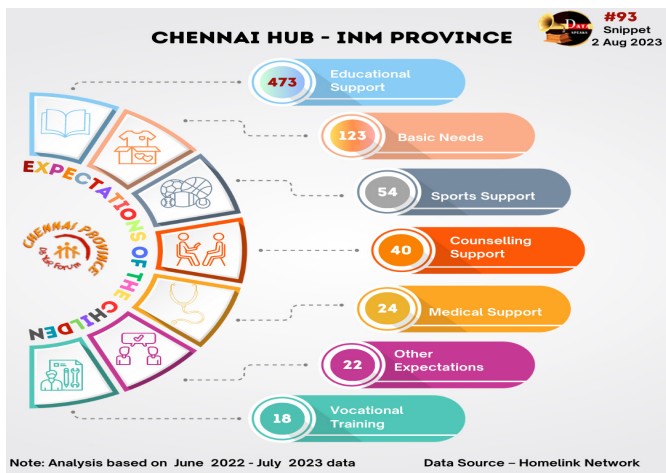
CHENNAI HUB - INM PROVINCE

#93
Snippet
2 Aug 2023

DATA SPEAKS

EXPECTATIONS OF THE CHILDEN

CHENNAI PROVINCE
Don Bosco

473 Educational Support

123 Basic Needs

54 Sports Support

40 Counselling Support

24 Medical Support

22 Other Expectations

18 Vocational Training

Note: Analysis based on June 2022 - July 2023 data

Data Source – Homelink Network